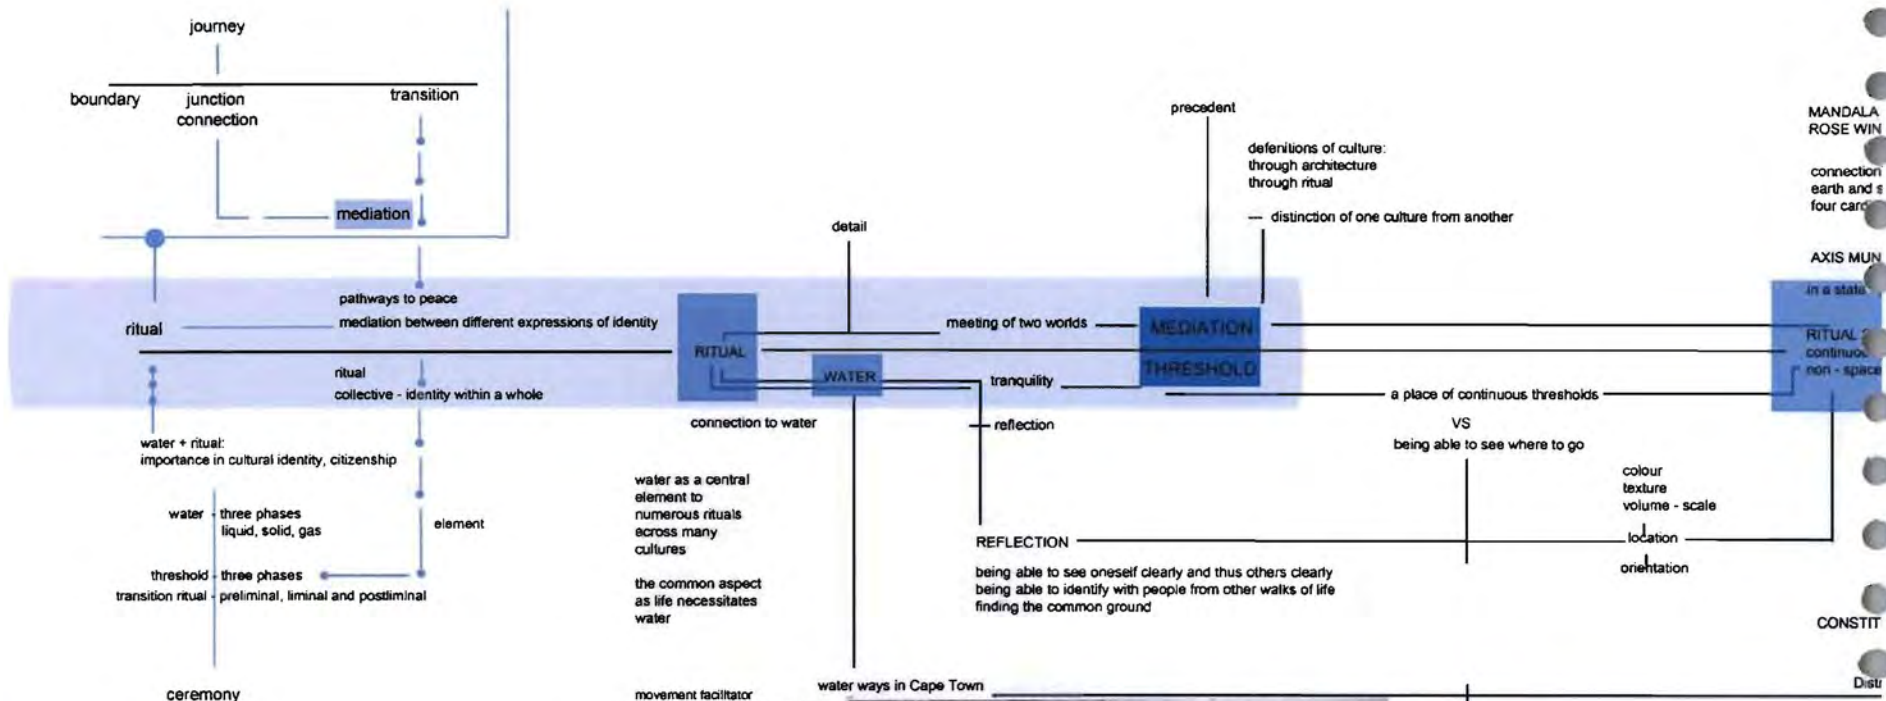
journey

boundary

junction connection

transition

mediation

pathways to peace

ritual

mediation between different expressions of identity

ritual
collective - identity within a whole

water + ritual:
importance in cultural identity, citizenship

water - three phases
liquid, solid, gas

element

threshold - three phases
transition ritual - preliminal, liminal and postliminal

ceremony

RITUAL

WATER

detail

connection to water

water as a central element to numerous rituals across many cultures

the common aspect as life necessitates water

movement facilitator

water ways in Cape Town

meeting of two worlds

tranquility

reflection

REFLECTION

being able to see oneself clearly and thus others clearly
being able to identify with people from other walks of life
finding the common ground

precedent

defenitions of culture:
through architecture
through ritual

— distinction of one culture from another

MEDIATION

THRESHOLD

a place of continuous thresholds

VS

being able to see where to go

colour
texture
volume - scale

location

orientation

MANDALA
ROSE WIN

connection
earth and
four card

AXIS MUN

in a state

RITUAL
continuo
non - space

CONSTIT

Dist